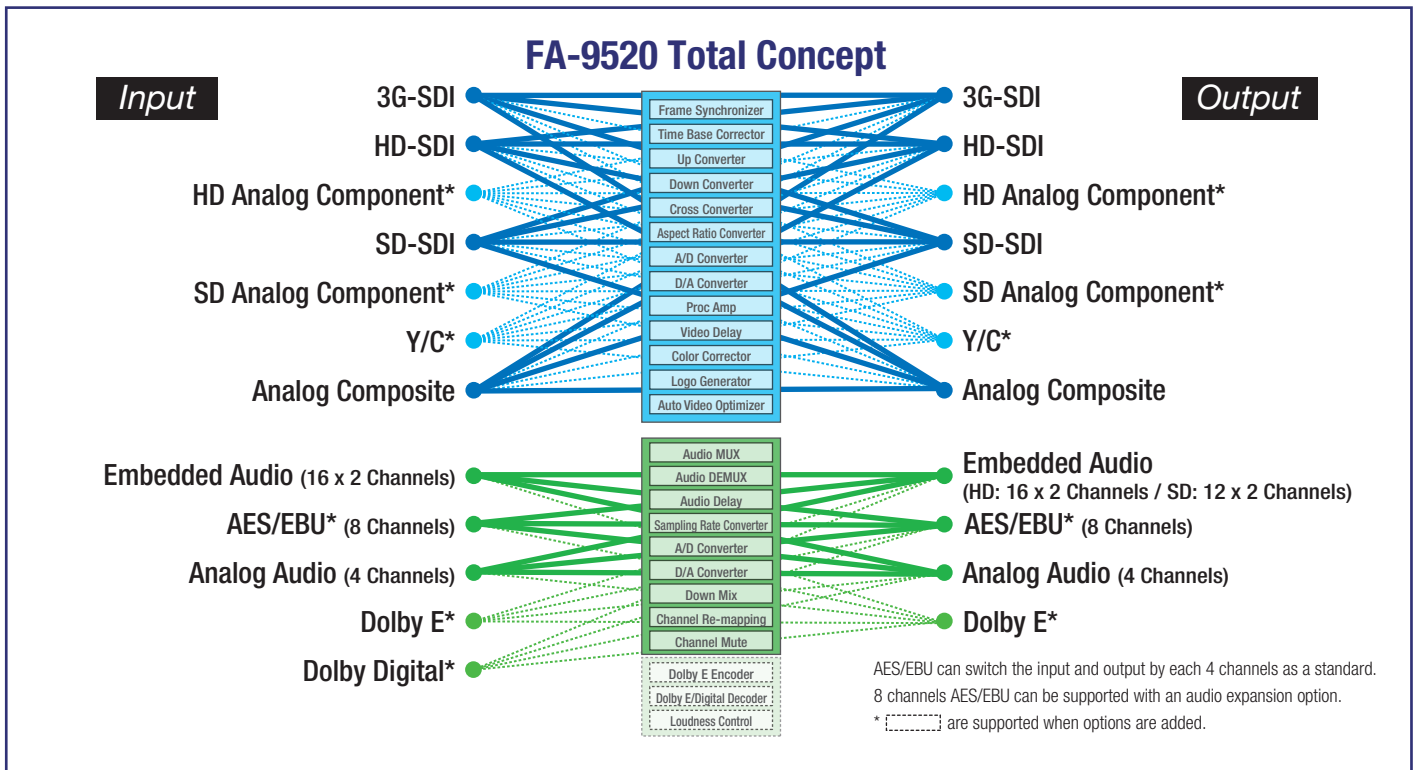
FA-9520 Total Concept

Input

Output

3G-SDI
HD-SDI
HD Analog Component*
SD-SDI
SD Analog Component*
Y/C*
Analog Composite

Frame Synchronizer
Time Base Corrector
Up Converter
Down Converter
Cross Converter
Aspect Ratio Converter
A/D Converter
D/A Converter
Proc Amp
Video Delay
Color Corrector
Logo Generator
Auto Video Optimizer

3G-SDI
HD-SDI
HD Analog Component*
SD-SDI
SD Analog Component*
Y/C*
Analog Composite

Embedded Audio (16 x 2 Channels)
AES/EBU* (8 Channels)
Analog Audio (4 Channels)
Dolby E*
Dolby Digital*

Audio MUX
Audio DEMUX
Audio Delay
Sampling Rate Converter
A/D Converter
D/A Converter
Down Mix
Channel Re-mapping
Channel Mute
Dolby E Encoder
Dolby E/Digital Decoder
Loudness Control

Embedded Audio (HD: 16 x 2 Channels / SD: 12 x 2 Channels)
AES/EBU* (8 Channels)
Analog Audio (4 Channels)
Dolby E*

AES/EBU can switch the input and output by each 4 channels as a standard.
8 channels AES/EBU can be supported with an audio expansion option.
* [ ] are supported when options are added.